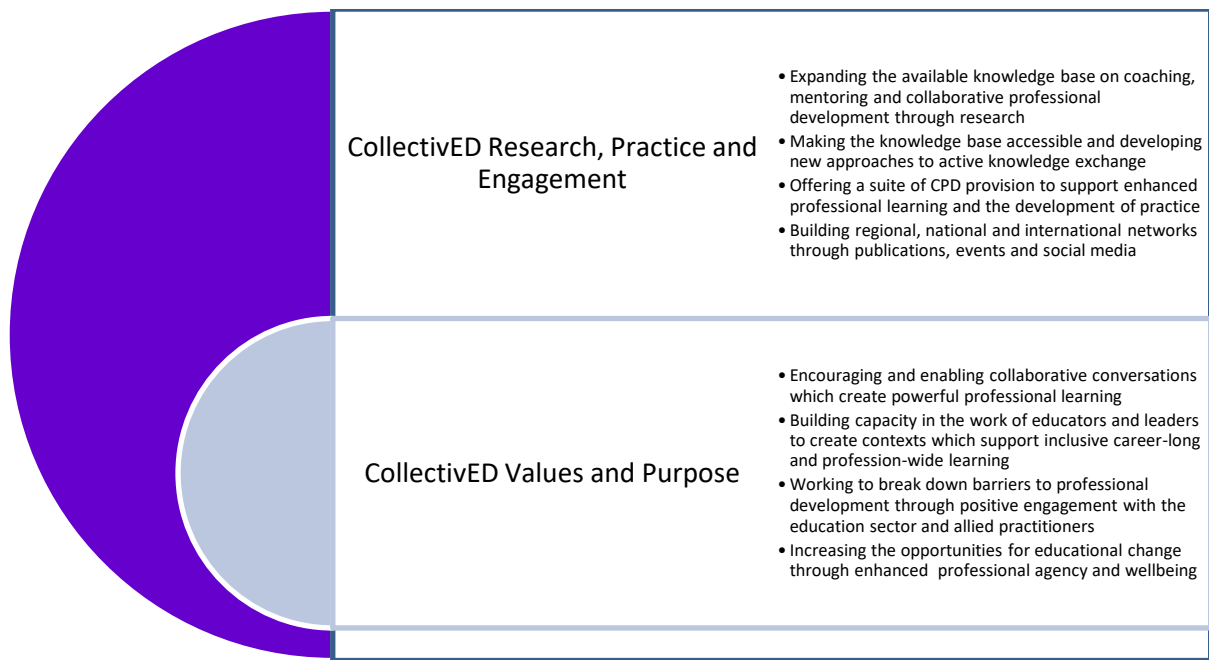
CollectivED Research, Practice and Engagement

• Expanding the available knowledge base on coaching, mentoring and collaborative professional development through research
• Making the knowledge base accessible and developing new approaches to active knowledge exchange
• Offering a suite of CPD provision to support enhanced professional learning and the development of practice
• Building regional, national and international networks through publications, events and social media

CollectivED Values and Purpose

• Encouraging and enabling collaborative conversations which create powerful professional learning
• Building capacity in the work of educators and leaders to create contexts which support inclusive career-long and profession-wide learning
• Working to break down barriers to professional development through positive engagement with the education sector and allied practitioners
• Increasing the opportunities for educational change through enhanced professional agency and wellbeing